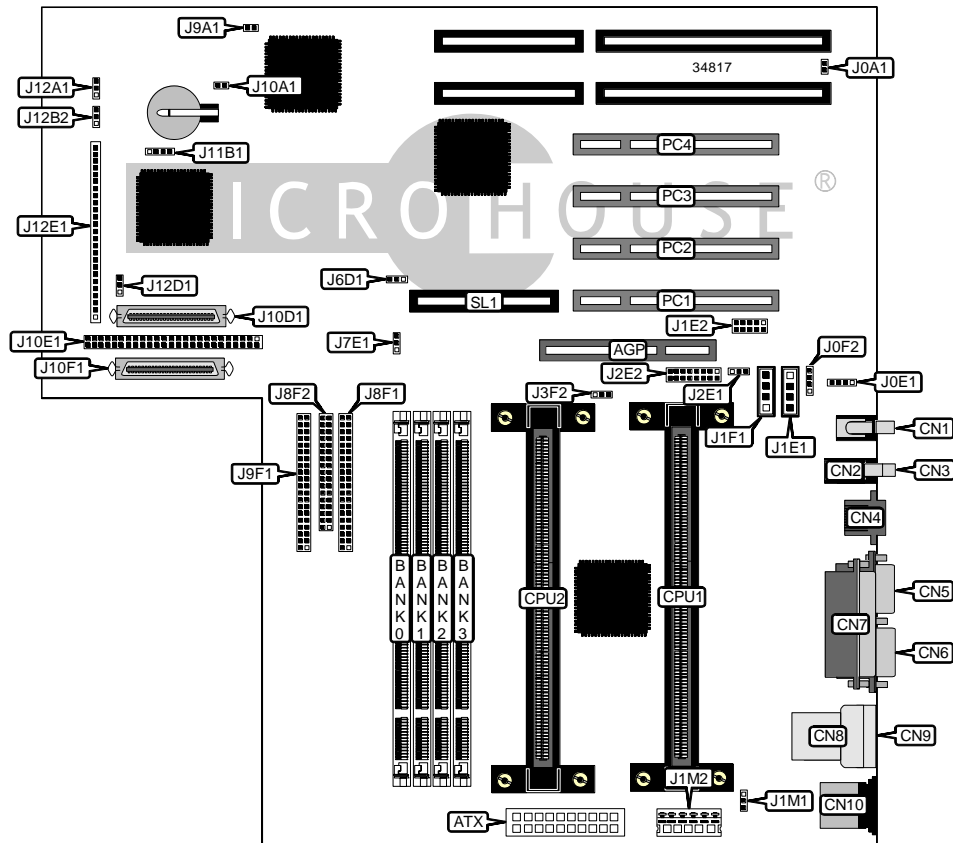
J9A1
J12A1
J10A1
34817
J0A1
J12B2
J11B1
PC4
MICROHOUSE®
PC3
J12E1
PC2
J12D1
J6D1
SL1
PC1
J10D1
J1E2
J10E1
J7E1
AGP
J0F2
J10F1
J2E2
J0E1
J8F2
J8F1
J3F2
J2E1
CN1
J1F1
J1E1
J9F1
CN2
CN3
CN4
CN5
BANK0
BANK1
BANK2
BANK3
CPU2
CPU1
CN7
CN6
CN8
CN9
J1M2
J1M1
CN10
ATX